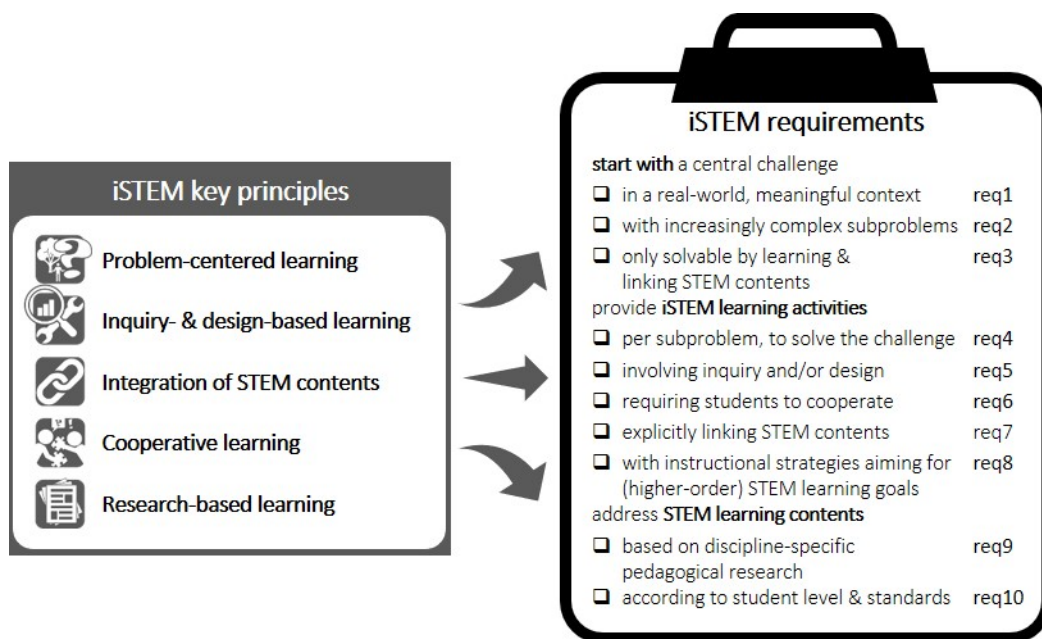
iSTEM key principles

Problem-centered learning

Inquiry- & design-based learning

Integration of STEM contents

Cooperative learning

Research-based learning

iSTEM requirements

start with a central challenge

❑ in a real-world, meaningful context req1

❑ with increasingly complex subproblems req2

❑ only solvable by learning & linking STEM contents req3

provide iSTEM learning activities

❑ per subproblem, to solve the challenge req4

❑ involving inquiry and/or design req5

❑ requiring students to cooperate req6

❑ explicitly linking STEM contents req7

❑ with instructional strategies aiming for (higher-order) STEM learning goals req8

address STEM learning contents

❑ based on discipline-specific pedagogical research req9

❑ according to student level & standards req10